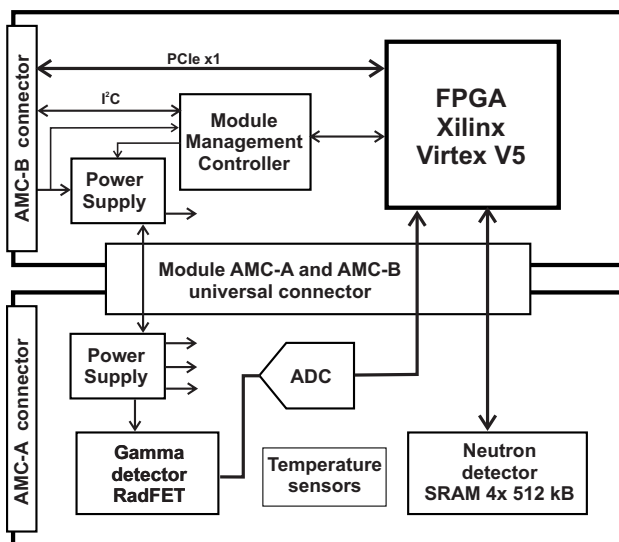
AMC-B connector

PCIe x1

$I^2C$

Module Management Controller

FPGA Xilinx Virtex V5

Power Supply

Module AMC-A and AMC-B universal connector

AMC-A connector

Power Supply

ADC

Gamma detector RadFET

Temperature sensors

Neutron detector SRAM 4x 512 kB